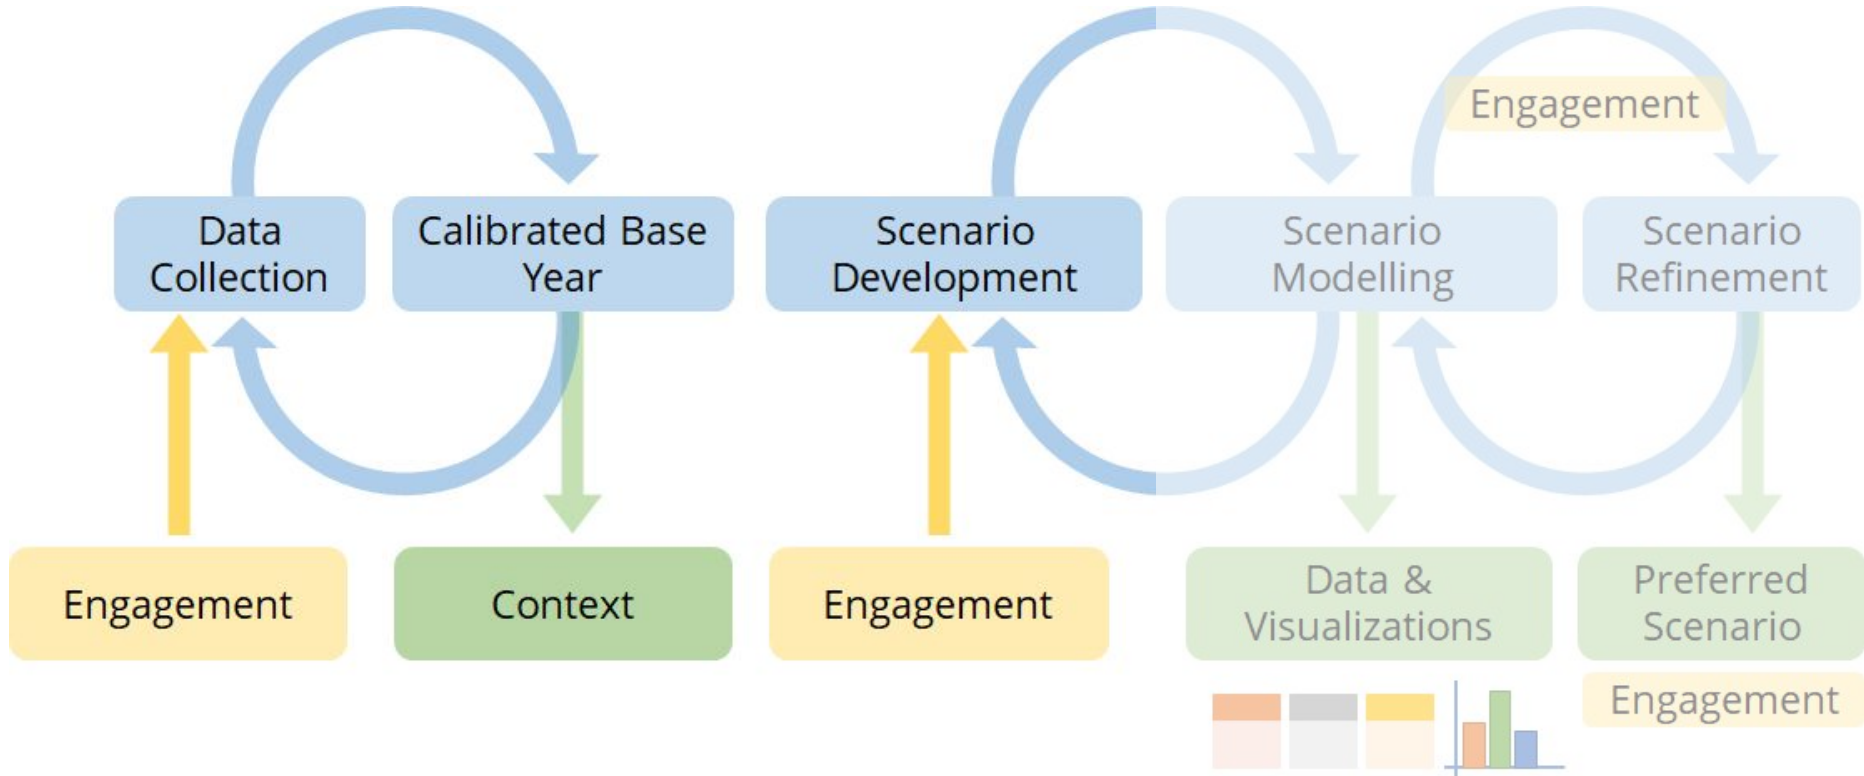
Engagement

Data Collection

Calibrated Base Year

Scenario Development

Scenario Modelling

Scenario Refinement

Engagement

Context

Engagement

Data & Visualizations

Preferred Scenario

Engagement